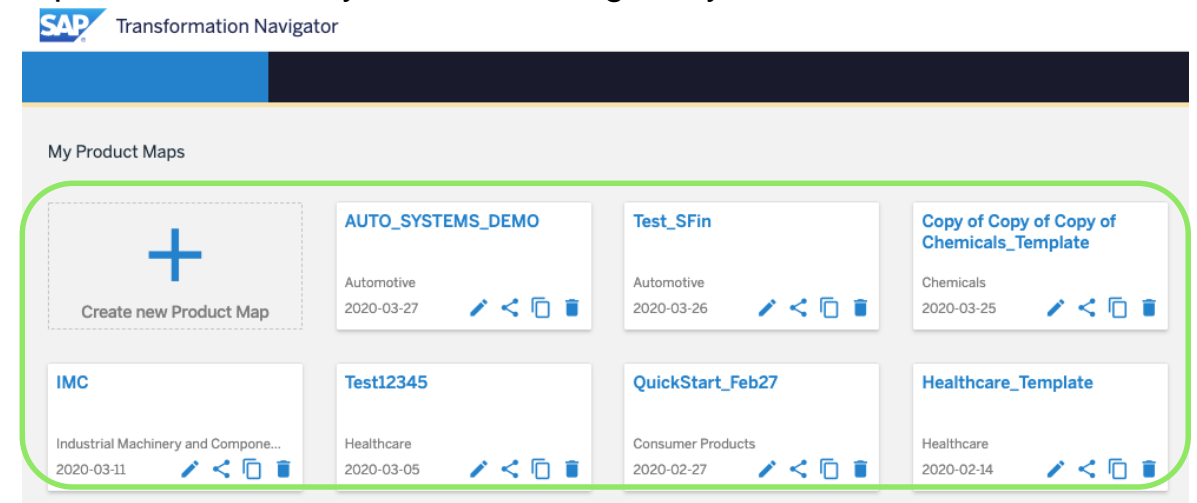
SAP Transformation Navigator

My Product Maps

Create new Product Map

AUTO_SYSTEMS_DEMO
Automotive
2020-03-27

Test_SFin
Automotive
2020-03-26

Copy of Copy of Copy of Chemicals_Template
Chemicals
2020-03-25

IMC
Industrial Machinery and Compone...
2020-03-11

Test12345
Healthcare
2020-03-05

QuickStart_Feb27
Consumer Products
2020-02-27

Healthcare_Template
Healthcare
2020-02-14